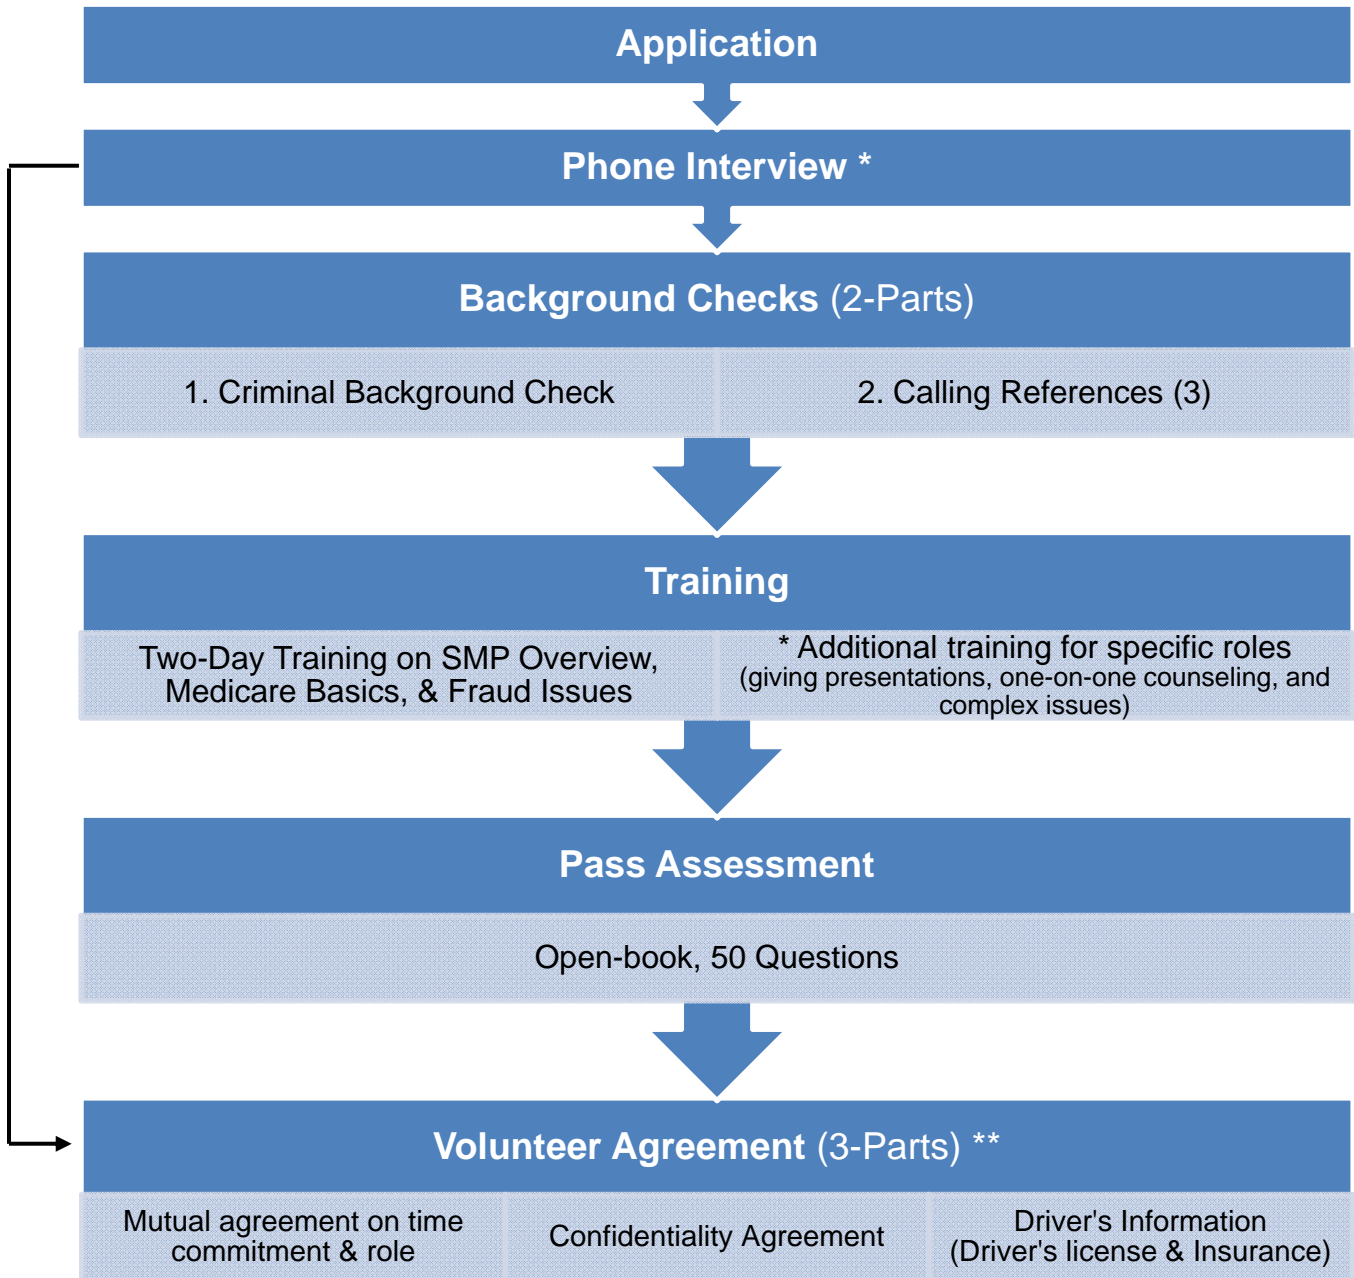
Application

Phone Interview *

Background Checks (2-Parts)

1. Criminal Background Check

2. Calling References (3)

Training

Two-Day Training on SMP Overview, Medicare Basics, & Fraud Issues

* Additional training for specific roles (giving presentations, one-on-one counseling, and complex issues)

Pass Assessment

Open-book, 50 Questions

Volunteer Agreement (3-Parts) **

Mutual agreement on time commitment & role

Confidentiality Agreement

Driver's Information (Driver's license & Insurance)